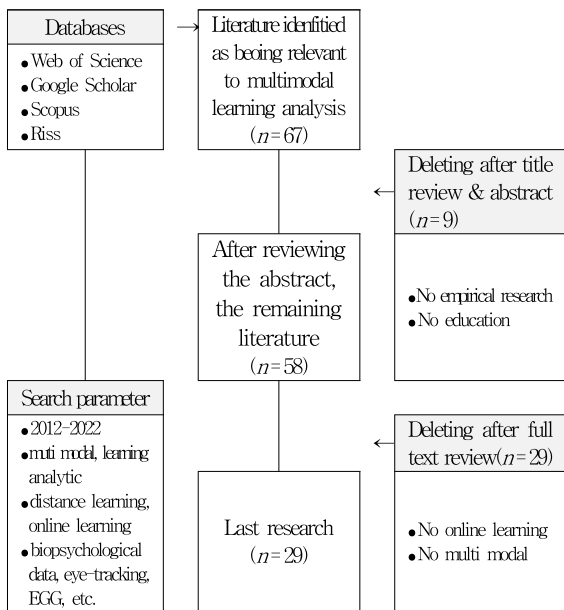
Databases

• Web of Science
• Google Scholar
• Scopus
• Riss

Literature idenfitied as beoing relevant to multimodal learning analysis ($n=67$)

Deleting after title review & abstract ($n=9$)

• No empirical research
• No education

After reviewing the abstract, the remaining literature ($n=58$)

Search parameter

• 2012–2022
• muti modal, learning analytic
• distance learning, online learning
• biopsychological data, eye-tracking, EGG, etc.

Deleting after full text review($n=29$)

• No online learning
• No multi modal

Last research ($n=29$)